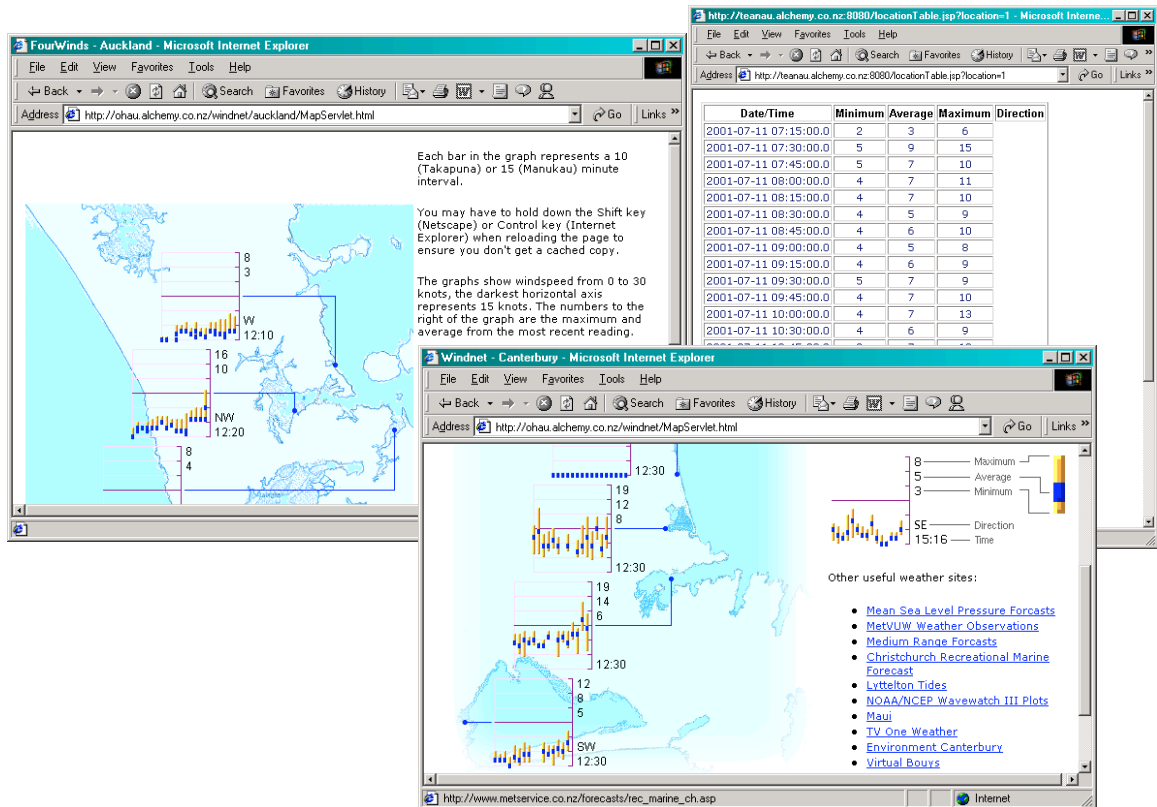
FourWinds - Auckland - Microsoft Internet Explorer

File Edit View Favorites Tools Help

Back Search Favorites History

Address http://ohau.alchemy.co.nz/windnet/auckland/MapServlet.html Go Links

Each bar in the graph represents a 10 (Takapuna) or 15 (Manukau) minute interval.

You may have to hold down the Shift key (Netscape) or Control key (Internet Explorer) when reloading the page to ensure you don't get a cached copy.

The graphs show windspeed from 0 to 30 knots, the darkest horizontal axis represents 15 knots. The numbers to the right of the graph are the maximum and average from the most recent reading.

8
3
W
12:10

16
10
NW
12:20

8
4

http://teanau.alchemy.co.nz:8080/locationTable.jsp?location=1 - Microsoft Interne...

File Edit View Favorites Tools Help

Back Search Favorites History

Address http://teanau.alchemy.co.nz:8080/locationTable.jsp?location=1 Go Links

| Date/Time | Minimum | Average | Maximum | Direction |
|---|---|---|---|---|
| 2001-07-11 07:15:00.0 | 2 | 3 | 6 | |
| 2001-07-11 07:30:00.0 | 5 | 9 | 15 | |
| 2001-07-11 07:45:00.0 | 5 | 7 | 10 | |
| 2001-07-11 08:00:00.0 | 4 | 7 | 11 | |
| 2001-07-11 08:15:00.0 | 4 | 7 | 10 | |
| 2001-07-11 08:30:00.0 | 4 | 5 | 9 | |
| 2001-07-11 08:45:00.0 | 4 | 6 | 10 | |
| 2001-07-11 09:00:00.0 | 4 | 5 | 8 | |
| 2001-07-11 09:15:00.0 | 4 | 6 | 9 | |
| 2001-07-11 09:30:00.0 | 5 | 7 | 9 | |
| 2001-07-11 09:45:00.0 | 4 | 7 | 10 | |
| 2001-07-11 10:00:00.0 | 4 | 7 | 13 | |
| 2001-07-11 10:30:00.0 | 4 | 6 | 9 | |

Windnet - Canterbury - Microsoft Internet Explorer

File Edit View Favorites Tools Help

Back Search Favorites History

Address http://ohau.alchemy.co.nz/windnet/MapServlet.html Go Links

12:30

19
12
8
12:30

19
14
6
12:30

12
8
5
SW
12:30

8 Maximum
5 Average
3 Minimum
SE Direction
15:16 Time

Other useful weather sites:

Mean Sea Level Pressure Forcasts
MetVUW Weather Observations
Medium Range Forcasts
Christchurch Recreational Marine Forecast
Lyttelton Tides
NOAA/NCEP Wavewatch III Plots
Maui
TV One Weather
Environment Canterbury
Virtual Bouys

http://www.metservice.co.nz/forecasts/rec_marine_ch.asp Internet